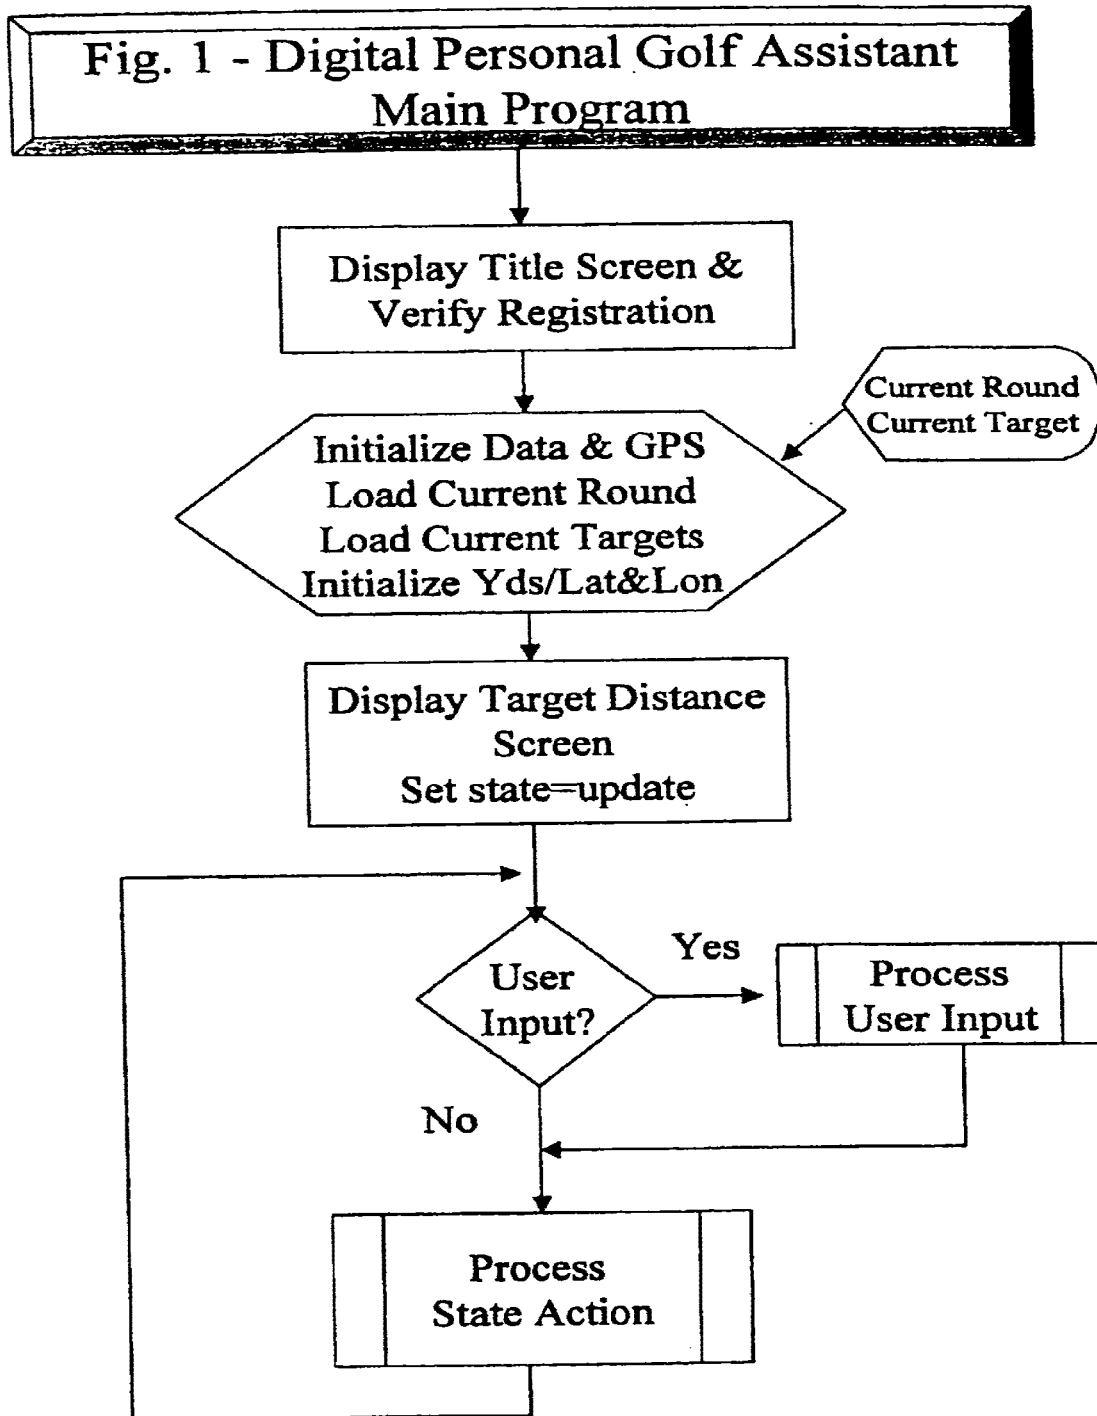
Fig. 1 - Digital Personal Golf Assistant Main Program

Display Title Screen & Verify Registration

Current Round
Current Target

Initialize Data & GPS
Load Current Round
Load Current Targets
Initialize Yds/Lat&Lon

Display Target Distance Screen
Set state=update

User Input?

Yes

Process User Input

No

Process State Action